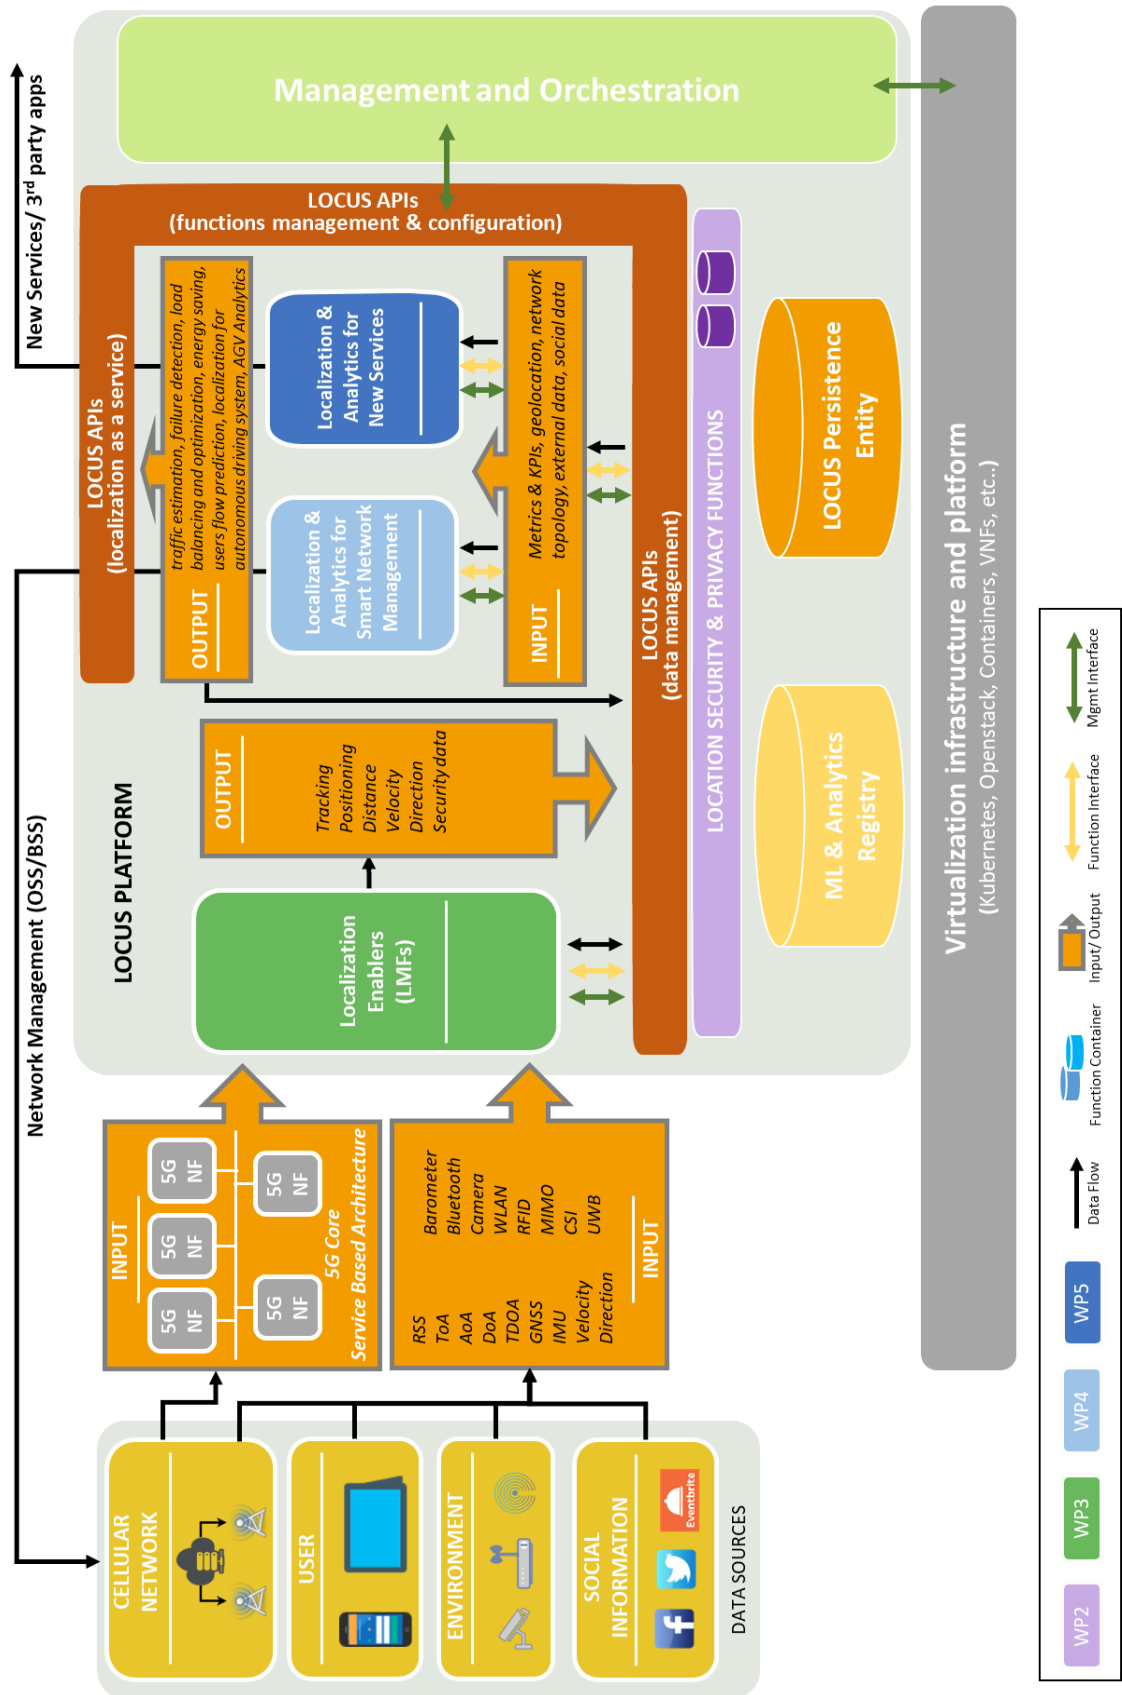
Management and Orchestration

LOCUS APIs
(functions management & configuration)

LOCUS APIs
(localization as a service)

New Services/ 3rd party apps

Network Management (OSS/BSS)

traffic estimation, failure detection, load balancing and optimization, energy saving, users flow prediction, localization for autonomous driving system, AGV Analytics

OUTPUT

Localization & Analytics for New Services

Localization & Analytics for Smart Network Management

Metrics & KPIs, geolocation, network topology, external data, social data

INPUT

LOCUS APIs
(data management)

LOCATION SECURITY & PRIVACY FUNCTIONS

LOCUS Persistence Entity

ML & Analytics Registry

LOCUS PLATFORM

OUTPUT

Tracking
Positioning
Distance
Velocity
Direction
Security data

Localization Enablers (LMFs)

Virtualization infrastructure and platform
(Kubernetes, Openstack, Containers, VNFs, etc.)

INPUT

5G NF
5G NF
5G NF
5G NF
5G NF

5G Core
Service Based Architecture

RSS
ToA
AoA
DoA
TDOA
GNSS
IMU
Velocity
Direction

Barometer
Bluetooth
Camera
WLAN
RFID
MIMO
CSI
UWB

INPUT

CELLULAR NETWORK

USER

ENVIRONMENT

SOCIAL INFORMATION

Eventbrite

DATA SOURCES

Mgmt Interface
Function Interface
Input/ Output
Function Container
Data Flow
WP5
WP4
WP3
WP2